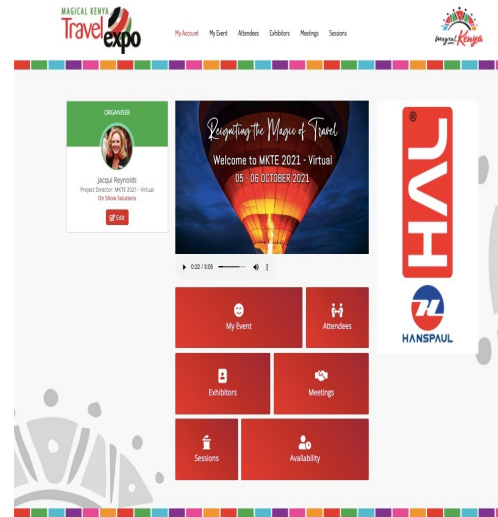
MAGICAL KENYA Travel expo

My Account My Event Attendees Exhibitors Meetings Sessions

Magical Kenya

ORGANISER

Jacqui Reynolds
Project Director: MKTE 2021 - Virtual
On Show Solutions

Edit

Reigniting the Magic of Travel
Welcome to MKTE 2021 - Virtual
05 - 06 OCTOBER 2021

0:22 / 3:05

My Event

Attendees

Exhibitors

Meetings

Sessions

Availability

HAL

HANSPAUL